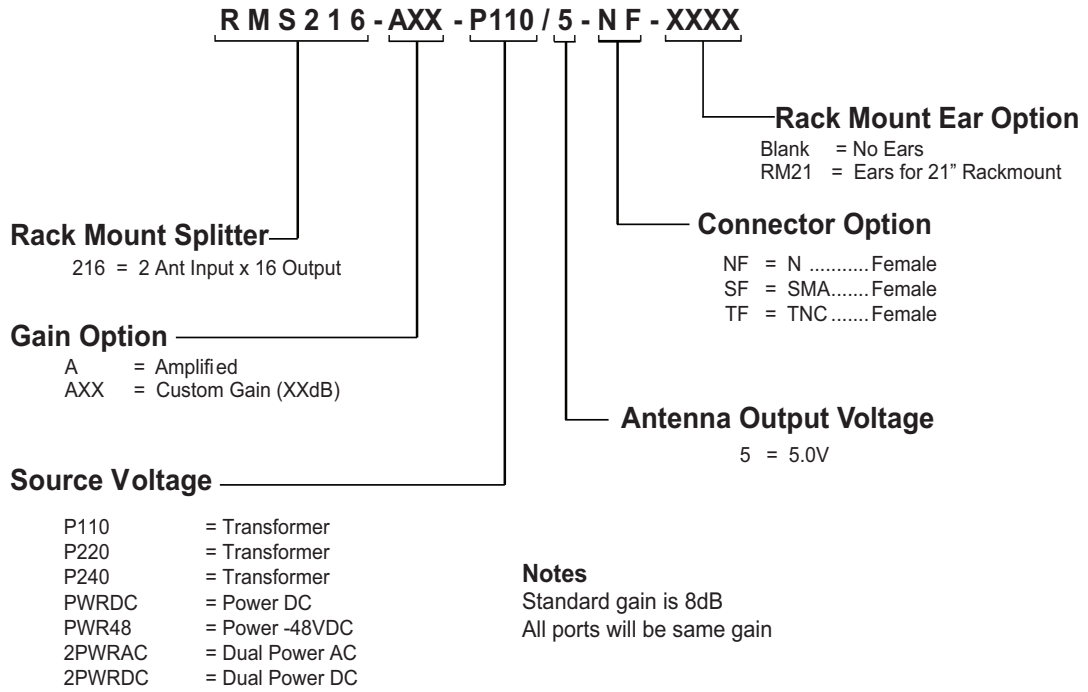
R M S 2 1 6 - AXX - P110 / 5 - N F - XXXX

Rack Mount Ear Option
Blank = No Ears
RM21 = Ears for 21" Rackmount

Rack Mount Splitter
216 = 2 Ant Input x 16 Output

Connector Option
NF = N ........... Female
SF = SMA....... Female
TF = TNC ....... Female

Gain Option
A = Amplified
AXX = Custom Gain (XXdB)

Antenna Output Voltage
5 = 5.0V

Source Voltage
P110 = Transformer
P220 = Transformer
P240 = Transformer
PWRDC = Power DC
PWR48 = Power -48VDC
2PWRAC = Dual Power AC
2PWRDC = Dual Power DC

Notes
Standard gain is 8dB
All ports will be same gain